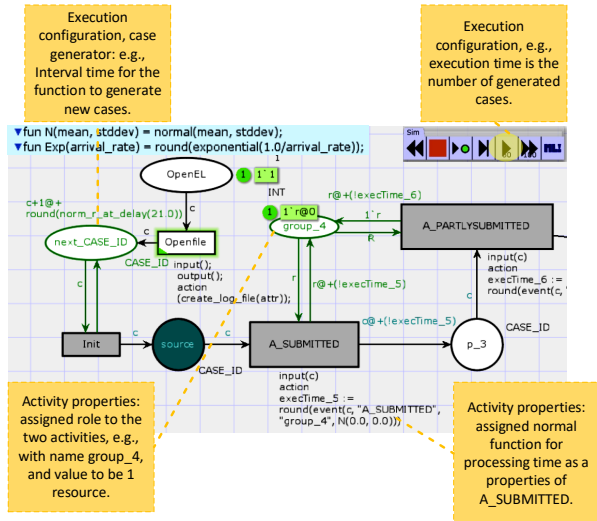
Execution configuration, case generator: e.g., Interval time for the function to generate new cases.

Execution configuration, e.g., execution time is the number of generated cases.

▼fun N(mean, stddev) = normal(mean, stddev);
▼fun Exp(arrival_rate) = round(exponential(1.0/arrival_rate));

Sim

OpenEL

1 1`1

1

INT

c

c+1@+ round(norm_r_at_delay(21.0))

next_CASE_ID

c

Openfile

CASE_ID

input(); output(); action (create_log_file(attr));

1 1`r@0

group_4

r@+(!execTime_6)

1`r

R

A_PARTLYSUBMITTED

input(c) action execTime_6 := round(event(c, "

r

r@+(!execTime_5)

c

CASE_ID

c@+(!execTime_5)

c

Init

c

source

c

A_SUBMITTED

c

p_3

CASE_ID

input(c) action execTime_5 := round(event(c, "A_SUBMITTED", "group_4", N(0.0, 0.0)))

Activity properties: assigned role to the two activities, e.g., with name group_4, and value to be 1 resource.

Activity properties: assigned normal function for processing time as a properties of A_SUBMITTED.